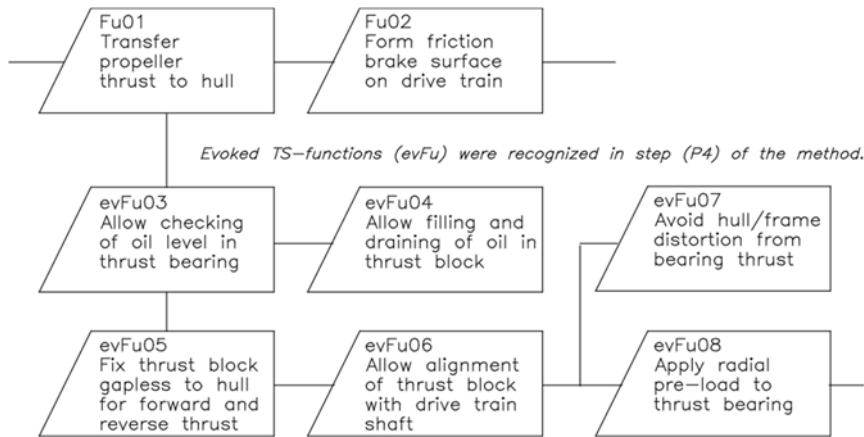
Fu01
Transfer propeller thrust to hull

Fu02
Form friction brake surface on drive train

Evoked TS–functions (evFu) were recognized in step (P4) of the method.

evFu03
Allow checking of oil level in thrust bearing

evFu04
Allow filling and draining of oil in thrust block

evFu07
Avoid hull/frame distortion from bearing thrust

evFu05
Fix thrust block gapless to hull for forward and reverse thrust

evFu06
Allow alignment of thrust block with drive train shaft

evFu08
Apply radial pre–load to thrust bearing